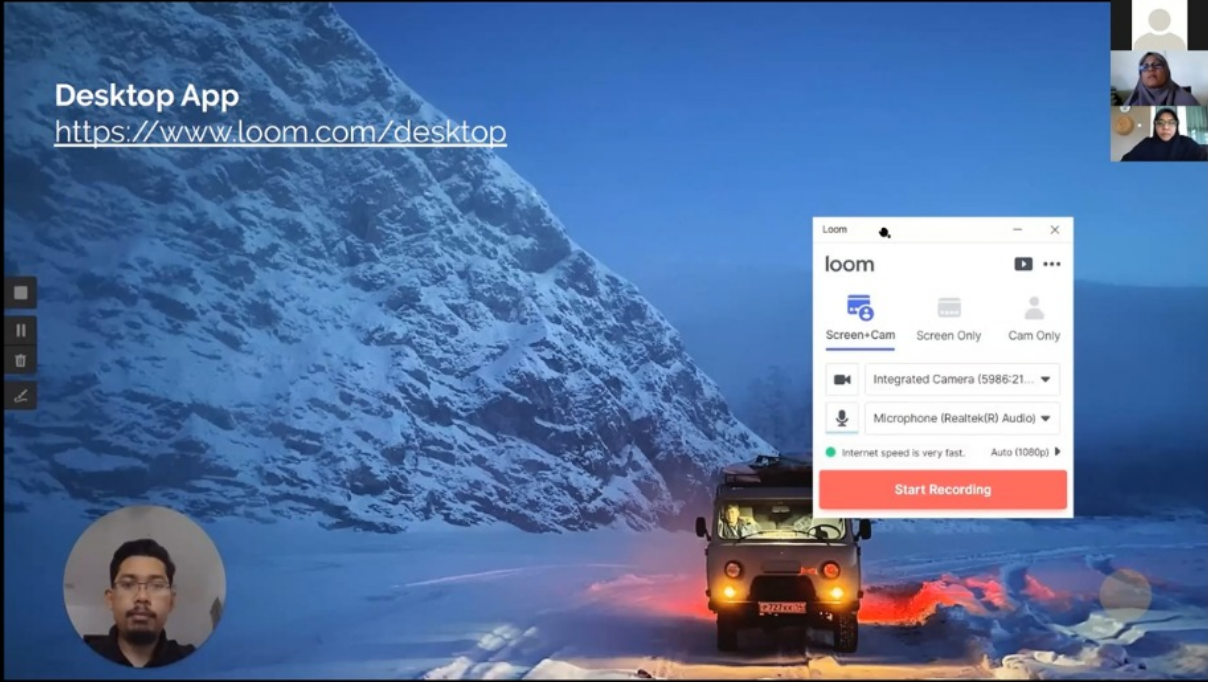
Desktop App
https://www.loom.com/desktop

Loom

loom

Screen+Cam
Screen Only
Cam Only

Integrated Camera (5986:21...
Microphone (Realtek(R) Audio)

Internet speed is very fast.
Auto (1080p)

Start Recording